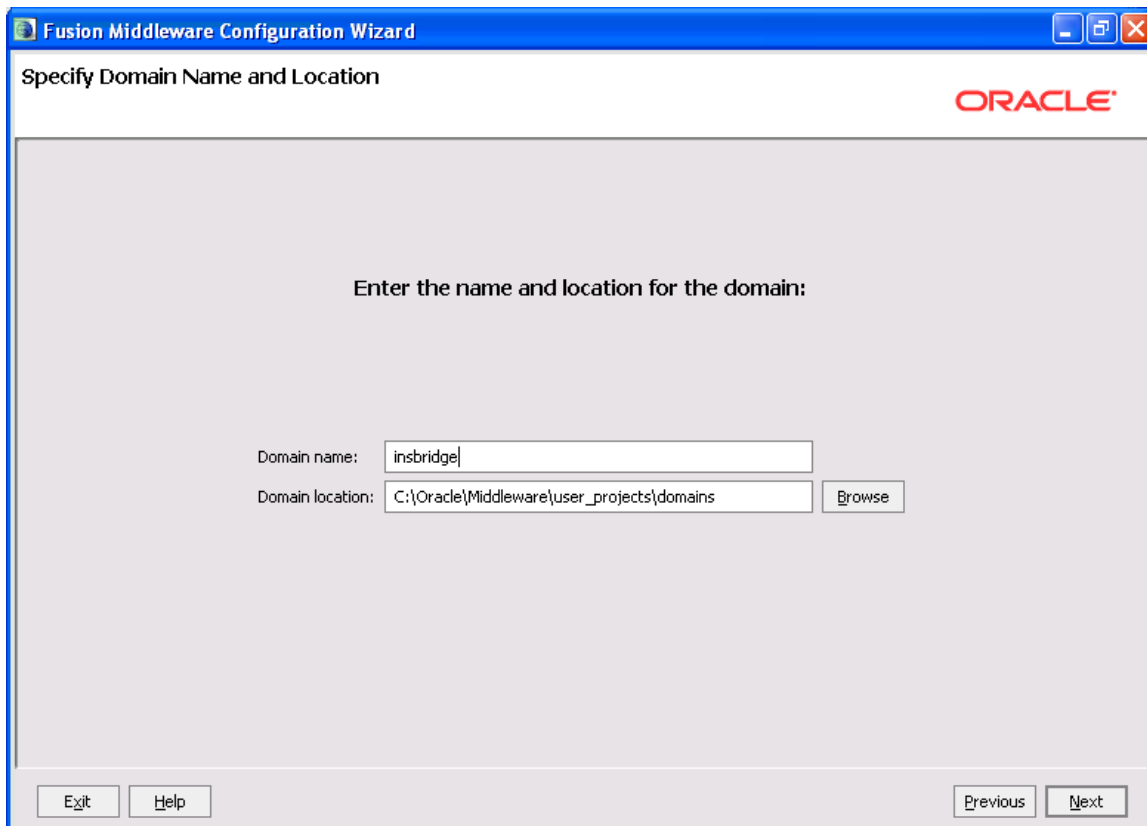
Fusion Middleware Configuration Wizard

Specify Domain Name and Location

ORACLE

Enter the name and location for the domain:

Domain name: insbridge

Domain location: C:\Oracle\Middleware\user_projects\domains

Browse

Exit Help

Previous Next